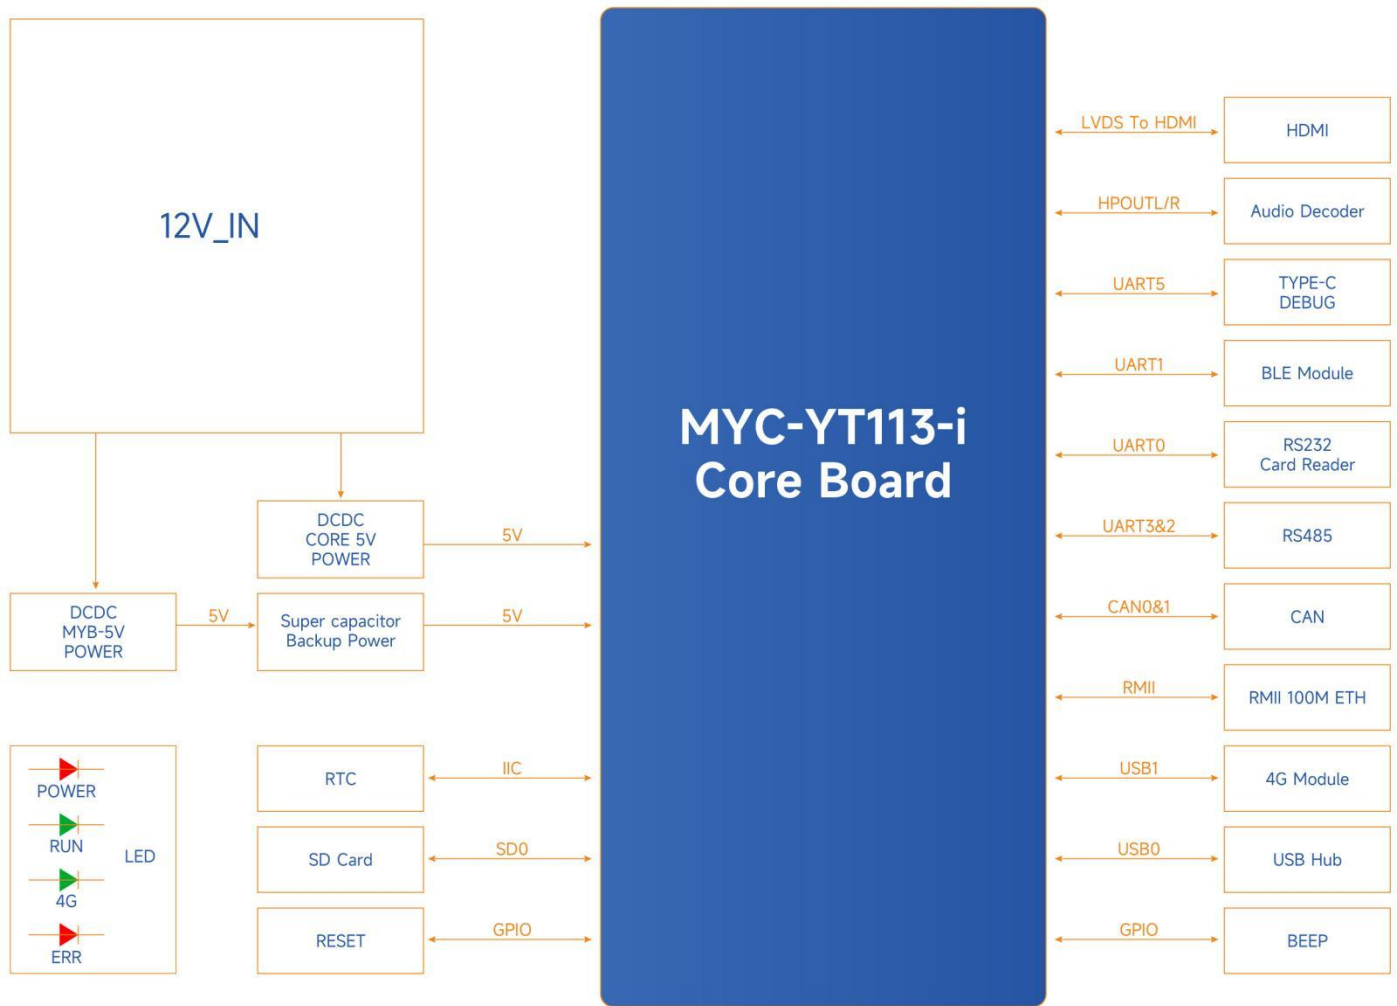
12V_IN

DCDC CORE 5V POWER

5V

DCDC MYB-5V POWER

5V

Super capacitor Backup Power

5V

POWER

RUN

4G

ERR

LED

RTC

IIC

SD Card

SD0

RESET

GPIO

MYC-YT113-i Core Board

LVDS To HDMI

HDMI

HPOUTL/R

Audio Decoder

UART5

TYPE-C DEBUG

UART1

BLE Module

UART0

RS232 Card Reader

UART3&2

RS485

CAN0&1

CAN

RMII

RMII 100M ETH

USB1

4G Module

USB0

USB Hub

GPIO

BEEP